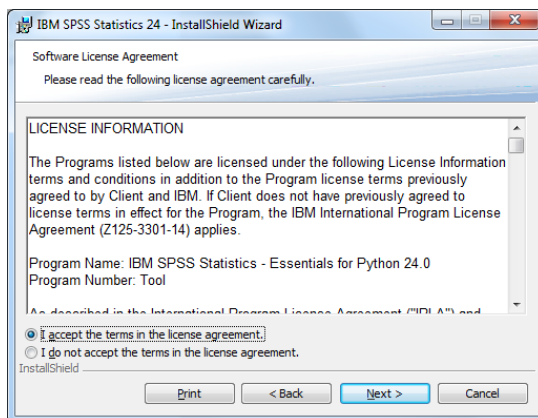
IBM SPSS Statistics 24 - InstallShield Wizard

Software License Agreement

Please read the following license agreement carefully.

LICENSE INFORMATION

The Programs listed below are licensed under the following License Information terms and conditions in addition to the Program license terms previously agreed to by Client and IBM. If Client does not have previously agreed to license terms in effect for the Program, the IBM International Program License Agreement (Z125-3301-14) applies.

Program Name: IBM SPSS Statistics - Essentials for Python 24.0
Program Number: Tool

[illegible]

I accept the terms in the license agreement.

I do not accept the terms in the license agreement.

InstallShield

Print

< Back

Next >

Cancel